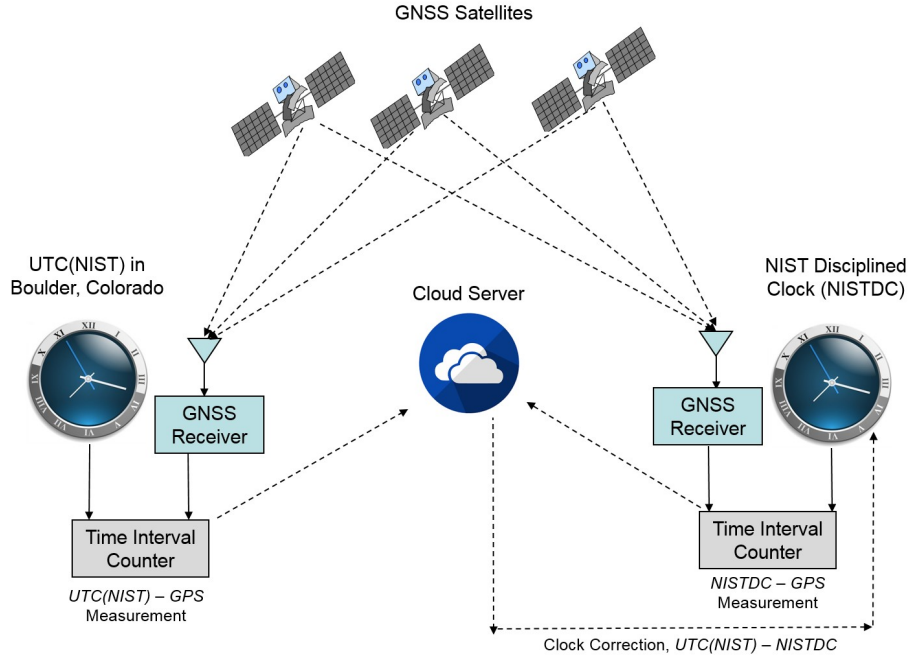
GNSS Satellites

UTC(NIST) in Boulder, Colorado

Cloud Server

NIST Disciplined Clock (NISTDC)

GNSS Receiver

GNSS Receiver

Time Interval Counter

*UTC(NIST) – GPS* Measurement

Time Interval Counter

*NISTDC – GPS* Measurement

Clock Correction, *UTC(NIST) – NISTDC*